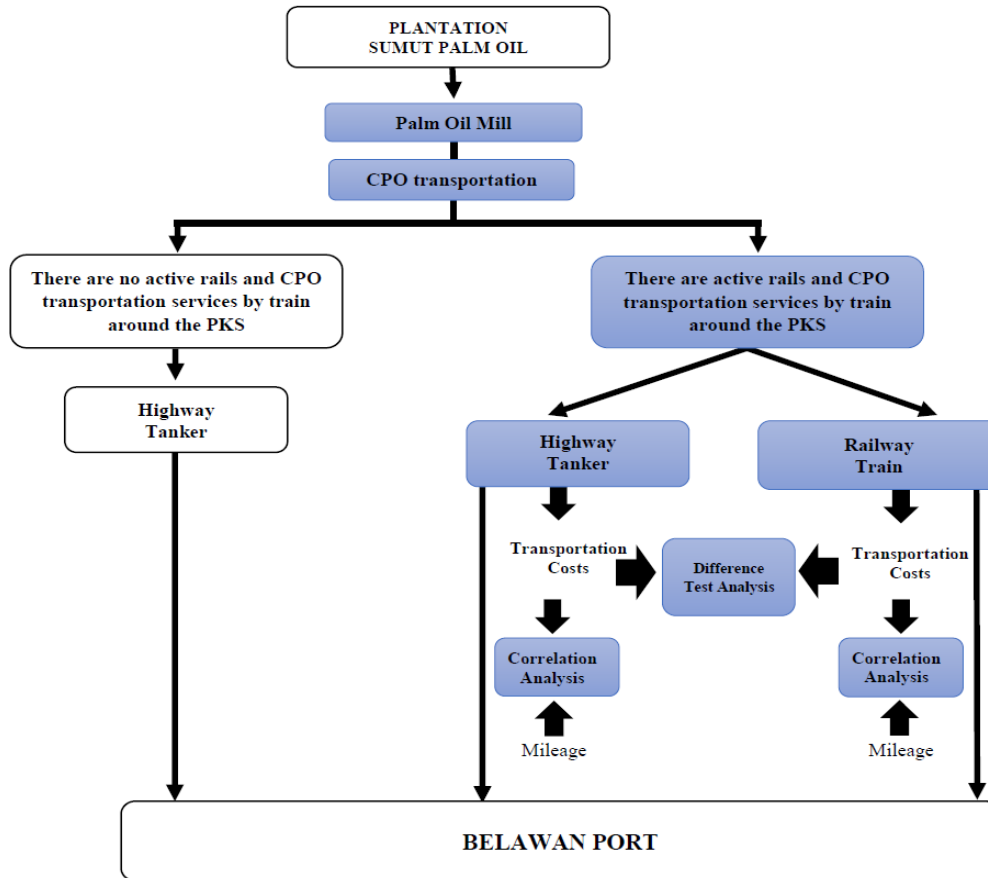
PLANTATION
SUMUT PALM OIL

Palm Oil Mill

CPO transportation

There are no active rails and CPO transportation services by train around the PKS

Highway Tanker

There are active rails and CPO transportation services by train around the PKS

Highway Tanker

Railway Train

Transportation Costs

Difference Test Analysis

Transportation Costs

Correlation Analysis

Correlation Analysis

Mileage

Mileage

BELAWAN PORT